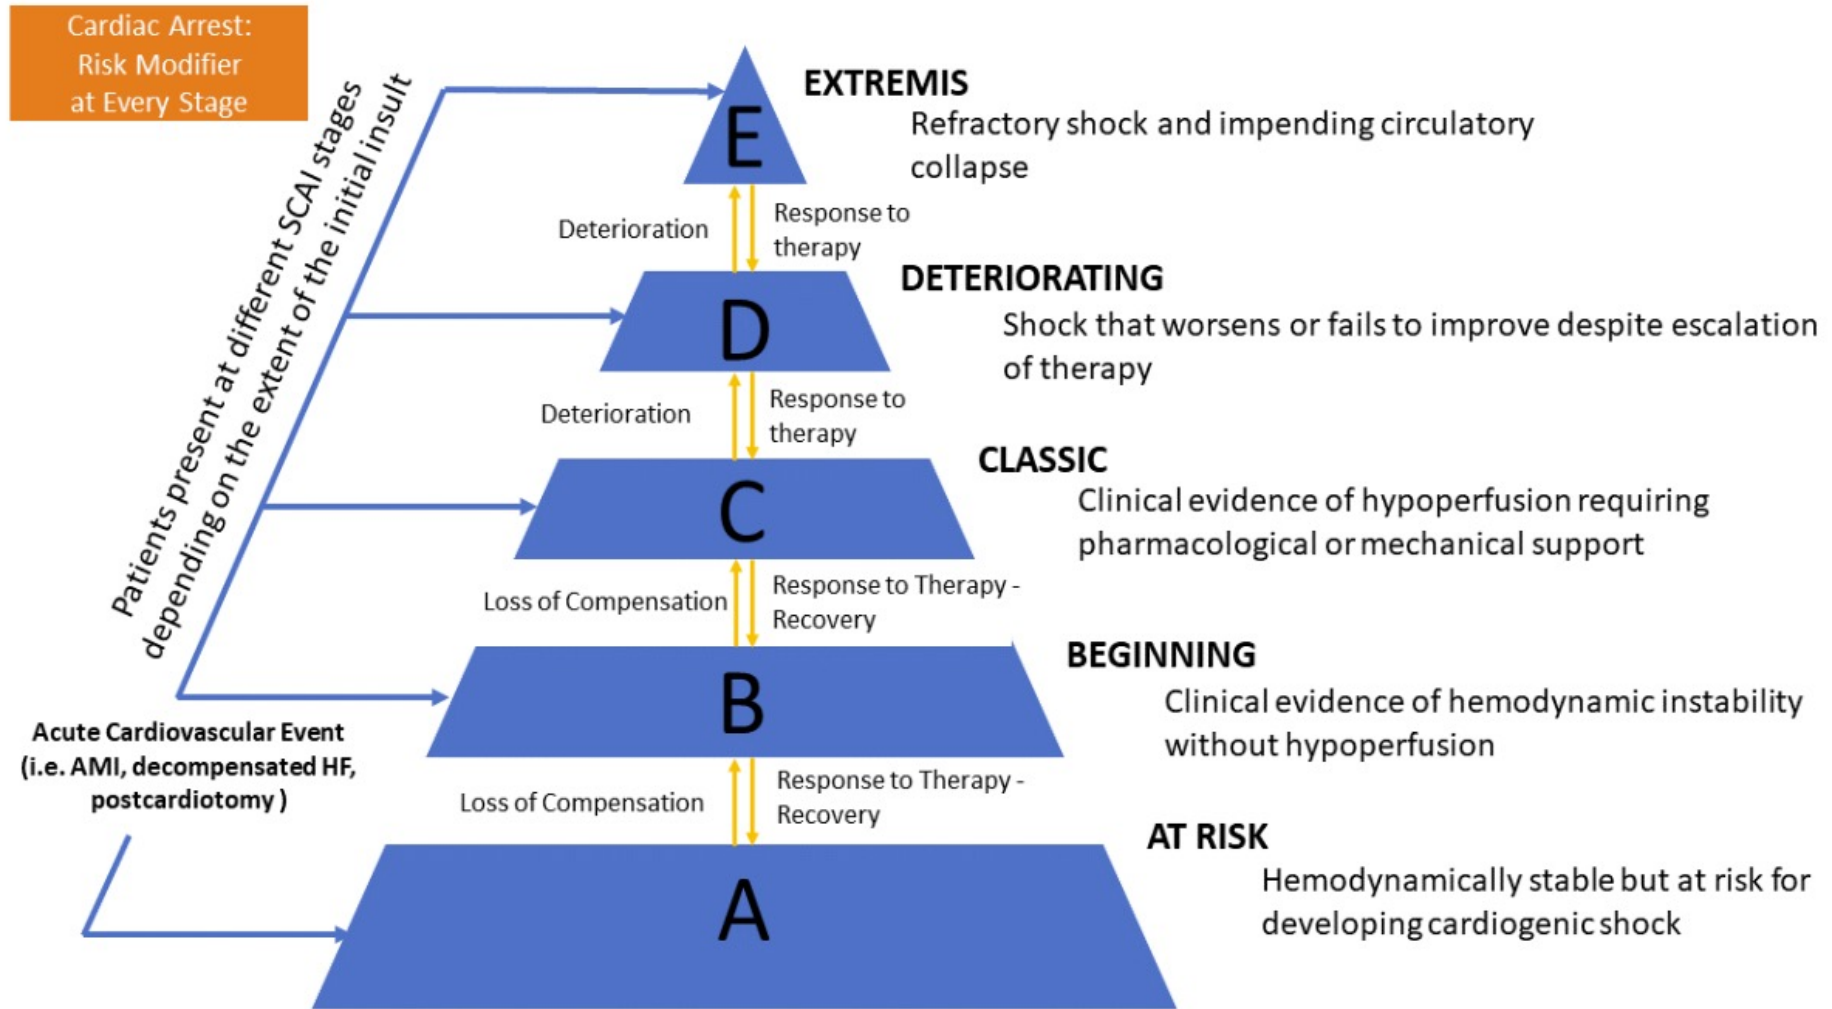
Cardiac Arrest: Risk Modifier at Every Stage

Patients present at different SCAI stages depending on the extent of the initial insult

E

EXTREMIS

Refractory shock and impending circulatory collapse

Deterioration

Response to therapy

D

DETERIORATING

Shock that worsens or fails to improve despite escalation of therapy

Deterioration

Response to therapy

C

CLASSIC

Clinical evidence of hypoperfusion requiring pharmacological or mechanical support

Loss of Compensation

Response to Therapy - Recovery

B

BEGINNING

Clinical evidence of hemodynamic instability without hypoperfusion

Acute Cardiovascular Event (i.e. AMI, decompensated HF, postcardiotomy )

Loss of Compensation

Response to Therapy - Recovery

A

AT RISK

Hemodynamically stable but at risk for developing cardiogenic shock